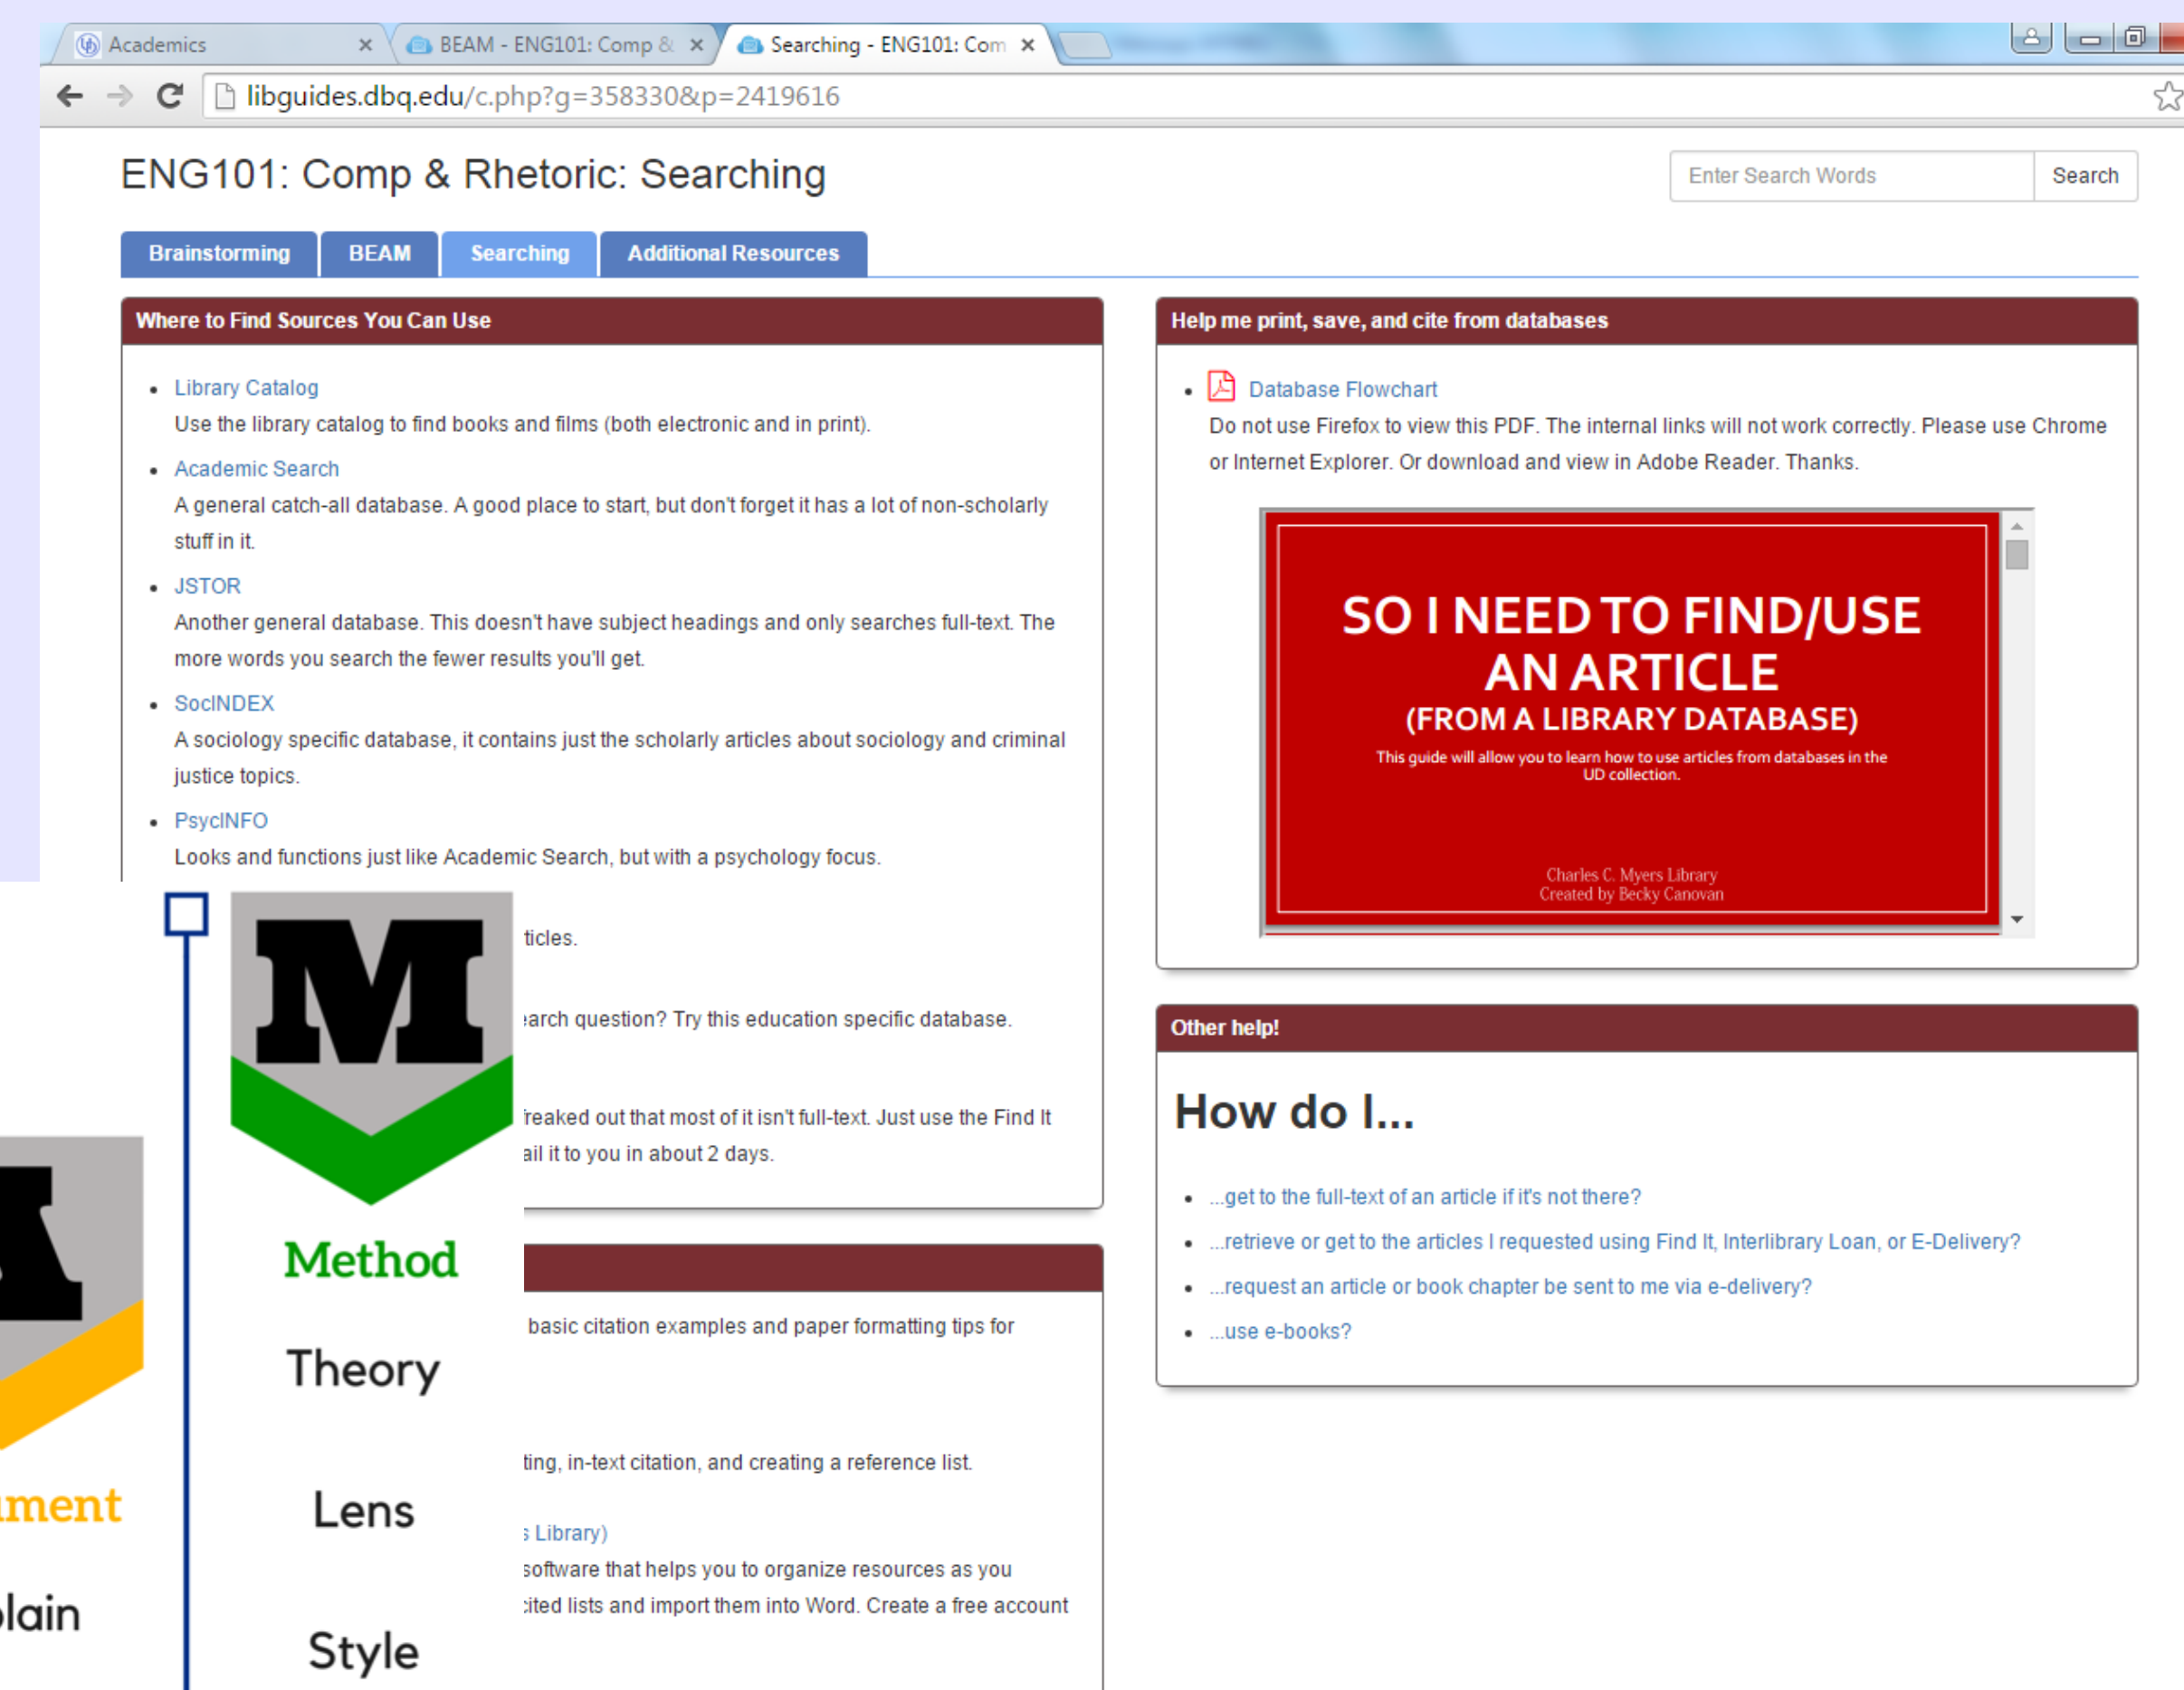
Academics ×   BEAM - ENG101: Comp & ×   Searching - ENG101: Com ×

libguides.dbq.edu/c.php?g=358330&p=2419616

ENG101: Comp & Rhetoric: Searching

Enter Search Words   Search

Brainstorming   BEAM   Searching   Additional Resources

Where to Find Sources You Can Use

- Library Catalog
Use the library catalog to find books and films (both electronic and in print).
- Academic Search
A general catch-all database. A good place to start, but don't forget it has a lot of non-scholarly stuff in it.
- JSTOR
Another general database. This doesn't have subject headings and only searches full-text. The more words you search the fewer results you'll get.
- SocINDEX
A sociology specific database, it contains just the scholarly articles about sociology and criminal justice topics.
- PsycINFO
Looks and functions just like Academic Search, but with a psychology focus.

ticles.

earch question? Try this education specific database.

reaked out that most of it isn't full-text. Just use the Find It ail it to you in about 2 days.

basic citation examples and paper formatting tips for

ting, in-text citation, and creating a reference list.

s Library)
software that helps you to organize resources as you cited lists and import them into Word. Create a free account

M

Method

Theory

Lens

Style

ment

plain

Help me print, save, and cite from databases

- Database Flowchart
Do not use Firefox to view this PDF. The internal links will not work correctly. Please use Chrome or Internet Explorer. Or download and view in Adobe Reader. Thanks.

SO I NEED TO FIND/USE AN ARTICLE
(FROM A LIBRARY DATABASE)
This guide will allow you to learn how to use articles from databases in the UD collection.

Charles C. Myers Library
Created by Becky Canovan

Other help!

How do I...

- ...get to the full-text of an article if it's not there?
- ...retrieve or get to the articles I requested using Find It, Interlibrary Loan, or E-Delivery?
- ...request an article or book chapter be sent to me via e-delivery?
- ...use e-books?